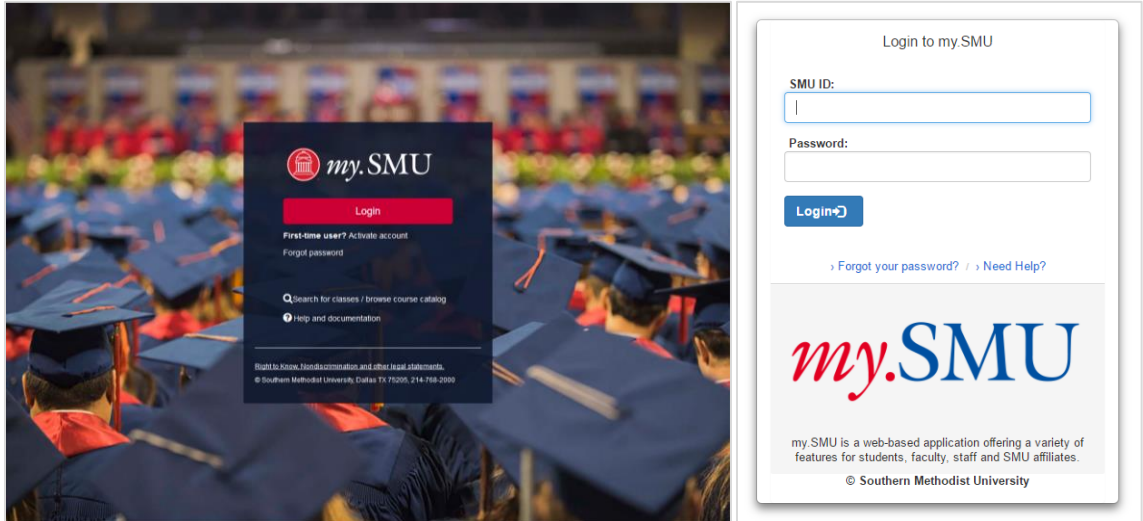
my.SMU

Login

First-time user? Activate account

Forgot password

Search for classes / browse course catalog

Help and documentation

Right to Know, Nondiscrimination and other legal statements.

© Southern Methodist University, Dallas TX 75205, 214-768-2000

Login to my.SMU

SMU ID:

Password:

Login

› Forgot your password? / › Need Help?

my.SMU

my.SMU is a web-based application offering a variety of features for students, faculty, staff and SMU affiliates.

© Southern Methodist University